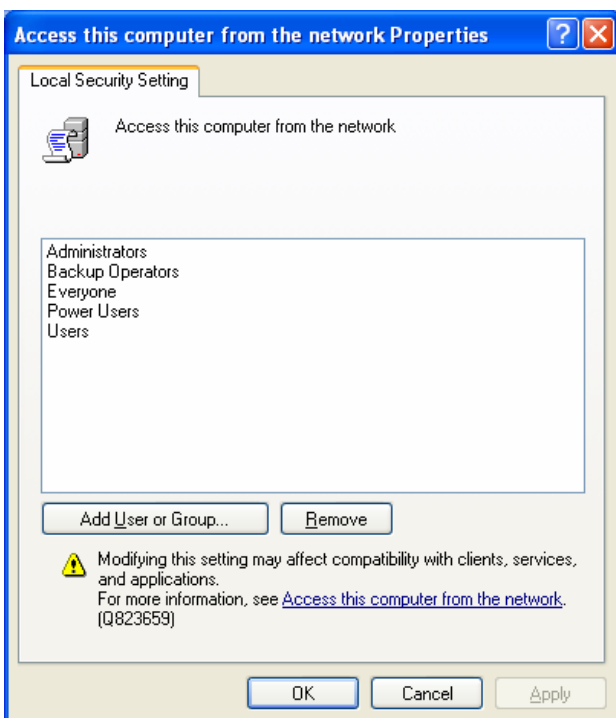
Access this computer from the network Properties

Local Security Setting

Access this computer from the network

Administrators
Backup Operators
Everyone
Power Users
Users

Add User or Group...
Remove

Modifying this setting may affect compatibility with clients, services, and applications.
For more information, see Access this computer from the network. (Q823659)

OK
Cancel
Apply